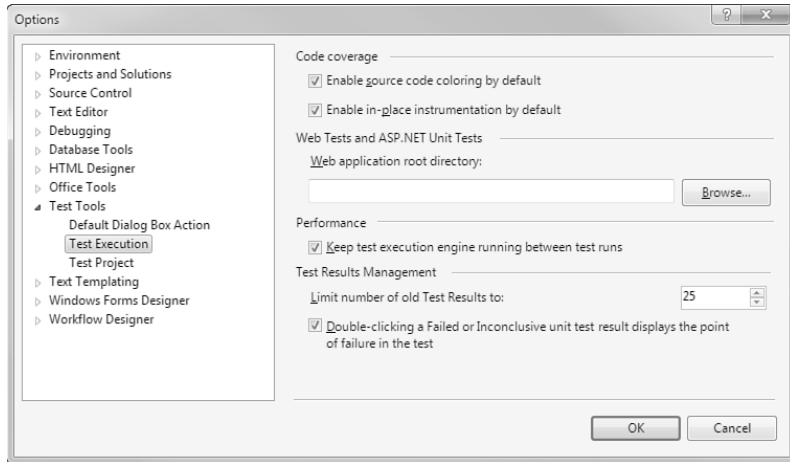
Options

? X

Environment
Projects and Solutions
Source Control
Text Editor
Debugging
Database Tools
HTML Designer
Office Tools
Test Tools
Default Dialog Box Action
Test Execution
Test Project
Text Templating
Windows Forms Designer
Workflow Designer

Code coverage

Enable source code coloring by default

Enable in-place instrumentation by default

Web Tests and ASP.NET Unit Tests

Web application root directory:

Browse...

Performance

Keep test execution engine running between test runs

Test Results Management

Limit number of old Test Results to:

25

Double-clicking a Failed or Inconclusive unit test result displays the point of failure in the test

OK

Cancel